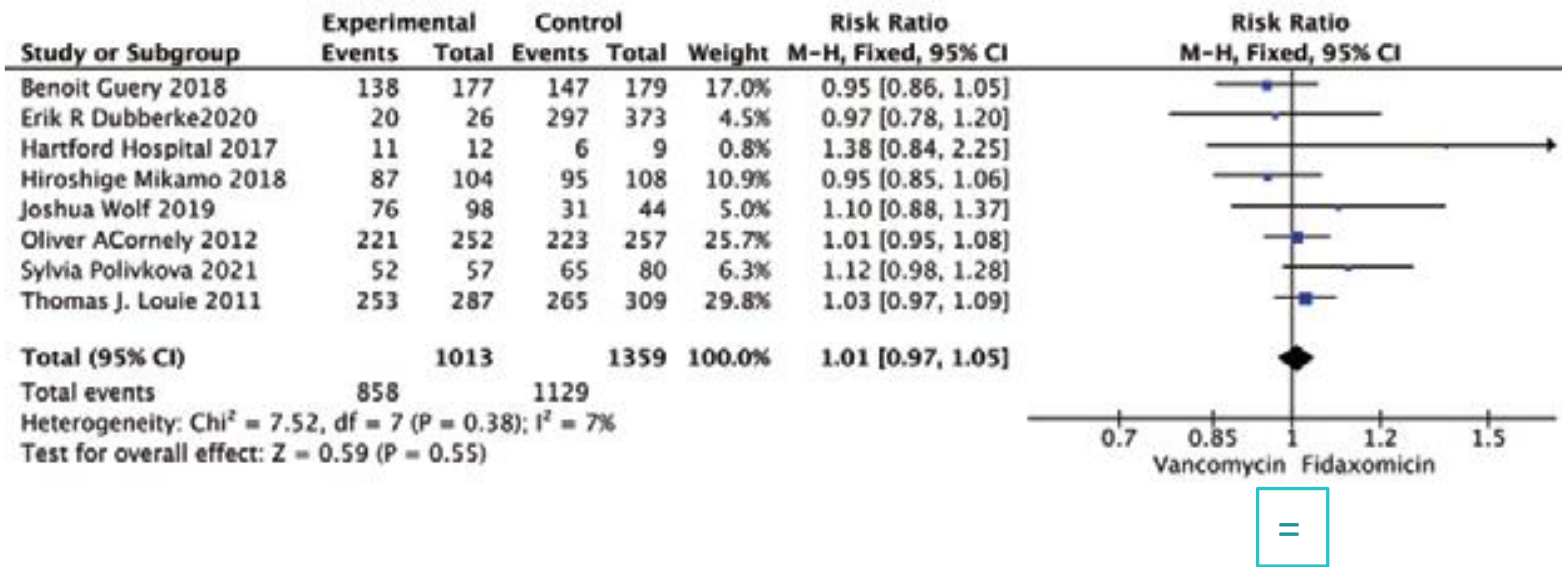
| Study or Subgroup | Experimental Events | Experimental Total | Control Events | Control Total | Weight | Risk Ratio M-H, Fixed, 95% CI |
|---|---|---|---|---|---|---|
| Benoit Guery 2018 | 138 | 177 | 147 | 179 | 17.0% | 0.95 [0.86, 1.05] |
| Erik R Dubberke2020 | 20 | 26 | 297 | 373 | 4.5% | 0.97 [0.78, 1.20] |
| Hartford Hospital 2017 | 11 | 12 | 6 | 9 | 0.8% | 1.38 [0.84, 2.25] |
| Hiroshige Mikamo 2018 | 87 | 104 | 95 | 108 | 10.9% | 0.95 [0.85, 1.06] |
| Joshua Wolf 2019 | 76 | 98 | 31 | 44 | 5.0% | 1.10 [0.88, 1.37] |
| Oliver ACornely 2012 | 221 | 252 | 223 | 257 | 25.7% | 1.01 [0.95, 1.08] |
| Sylvia Polivkova 2021 | 52 | 57 | 65 | 80 | 6.3% | 1.12 [0.98, 1.28] |
| Thomas J. Louie 2011 | 253 | 287 | 265 | 309 | 29.8% | 1.03 [0.97, 1.09] |
| Total (95% CI) | | 1013 | | 1359 | 100.0% | 1.01 [0.97, 1.05] |
| Total events | 858 | | 1129 | | | |

Heterogeneity: Chi$^2$ = 7.52, df = 7 (P = 0.38); I$^2$ = 7%
Test for overall effect: Z = 0.59 (P = 0.55)

Risk Ratio
M-H, Fixed, 95% CI

0.7 0.85 1 1.2 1.5
Vancomycin Fidaxomicin

=